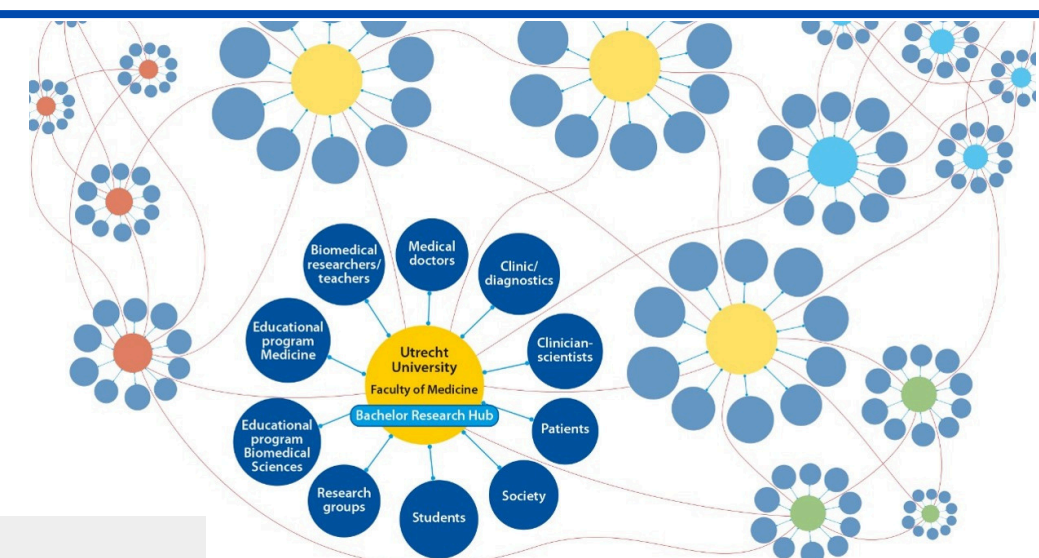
Biomedical researchers/ teachers

Medical doctors

Clinic/ diagnostics

Educational program Medicine

Clinician-scientists

Utrecht University

Faculty of Medicine

Bachelor Research Hub

Educational program Biomedical Sciences

Patients

Research groups

Students

Society